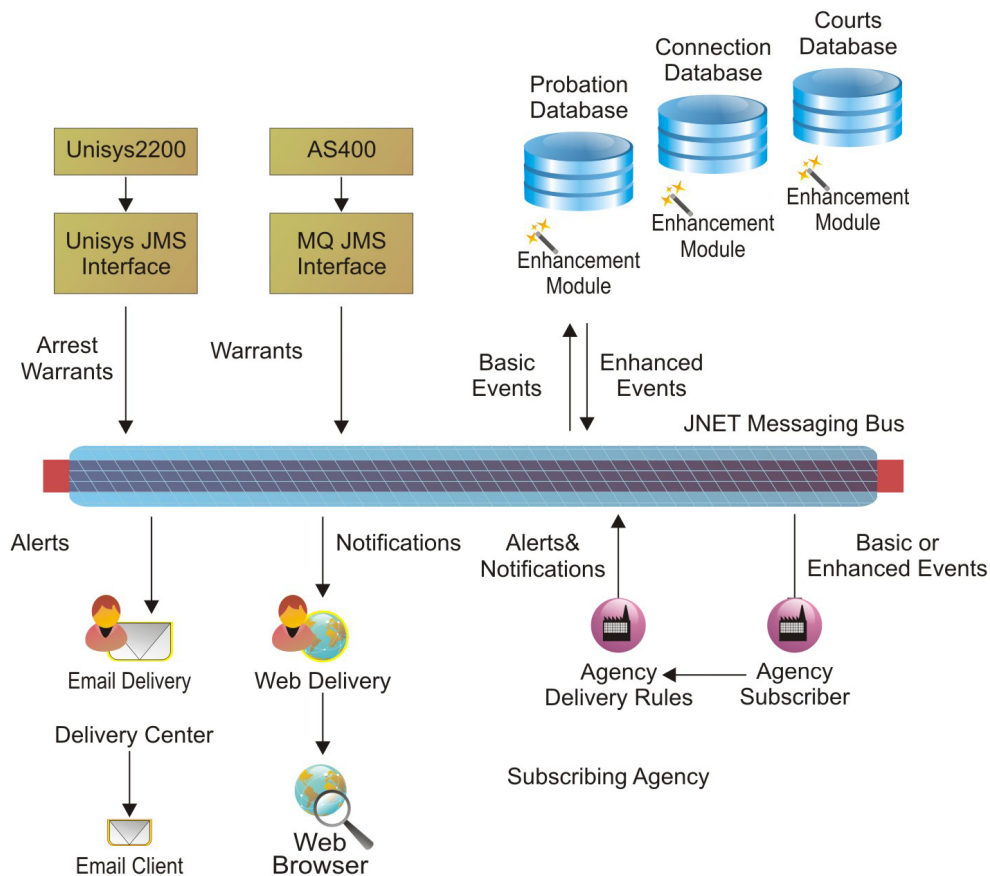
Unisys2200

Unisys JMS Interface

AS400

MQ JMS Interface

Probation Database

Enhancement Module

Connection Database

Enhancement Module

Courts Database

Enhancement Module

Arrest Warrants

Warrants

Basic Events

Enhanced Events

JNET Messaging Bus

Alerts

Notifications

Alerts& Notifications

Basic or Enhanced Events

Email Delivery

Web Delivery

Agency Delivery Rules

Agency Subscriber

Delivery Center

Subscribing Agency

Email Client

Web Browser